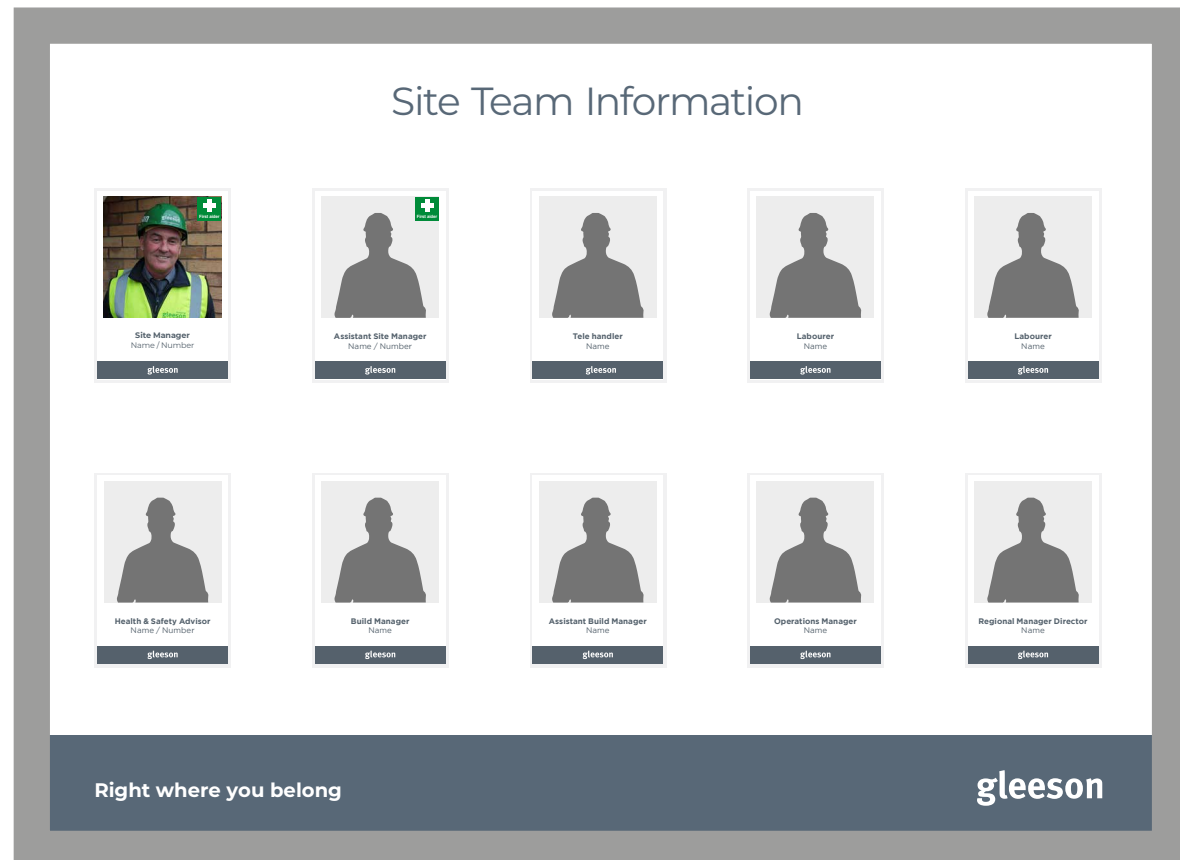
Site Team Information

First aider

Site Manager
Name / Number
gleeson

First aider

Assistant Site Manager
Name / Number
gleeson

Tele handler
Name
gleeson

Labourer
Name
gleeson

Labourer
Name
gleeson

Health & Safety Advisor
Name / Number
gleeson

Build Manager
Name
gleeson

Assistant Build Manager
Name
gleeson

Operations Manager
Name
gleeson

Regional Manager Director
Name
gleeson

Right where you belong

gleeson